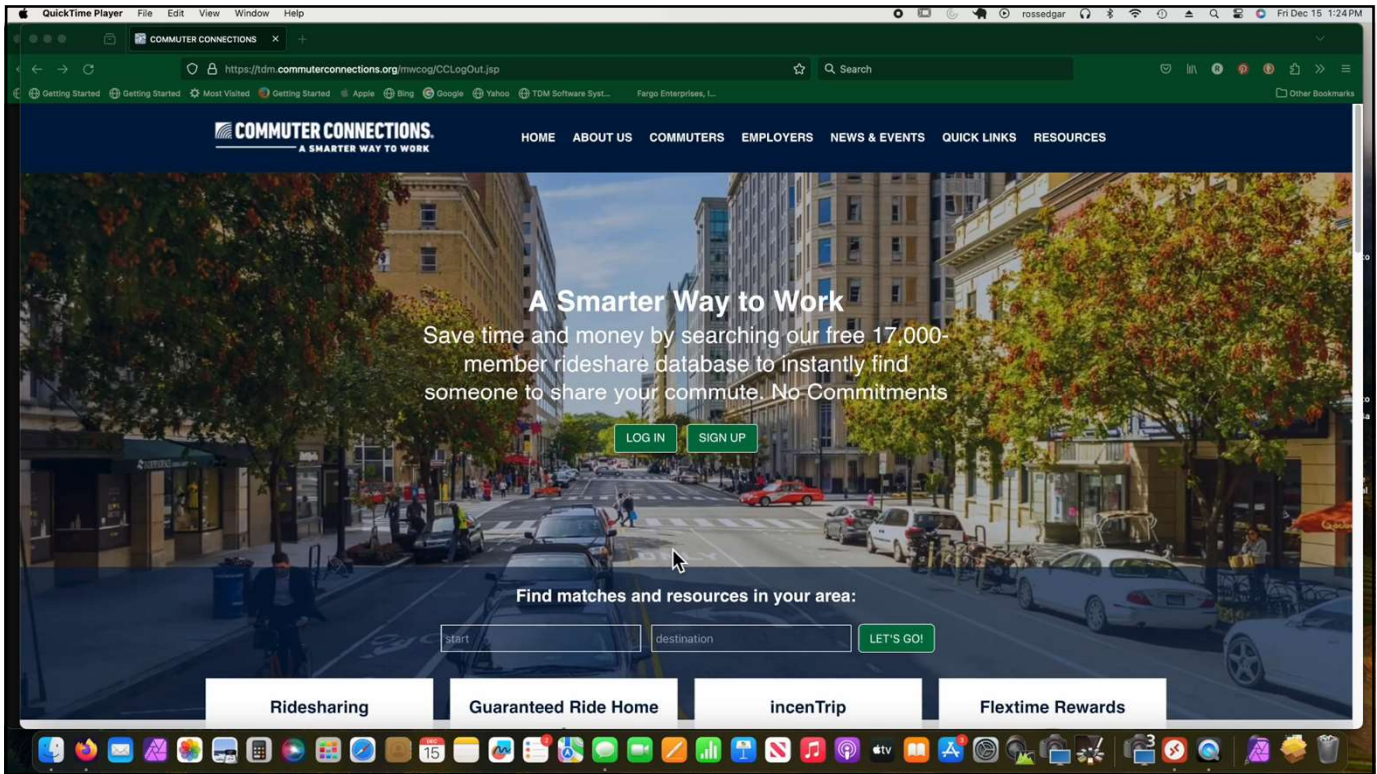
QuickTime Player File Edit View Window Help

rossedgar Fri Dec 15 1:24 PM

COMMUTER CONNECTIONS ×

https://tdm.commuterconnections.org/mwcog/CCLogOut.jsp

Search

Getting Started Getting Started Most Visited Getting Started Apple Bing Google Yahoo TDM Software Syst... Fargo Enterprises, I... Other Bookmarks

COMMUTER CONNECTIONS.
A SMARTER WAY TO WORK

HOME ABOUT US COMMUTERS EMPLOYERS NEWS & EVENTS QUICK LINKS RESOURCES

A Smarter Way to Work

Save time and money by searching our free 17,000-member rideshare database to instantly find someone to share your commute. No Commitments

LOG IN SIGN UP

Find matches and resources in your area:

start destination LET'S GO!

Ridesharing Guaranteed Ride Home incenTrip Flextime Rewards